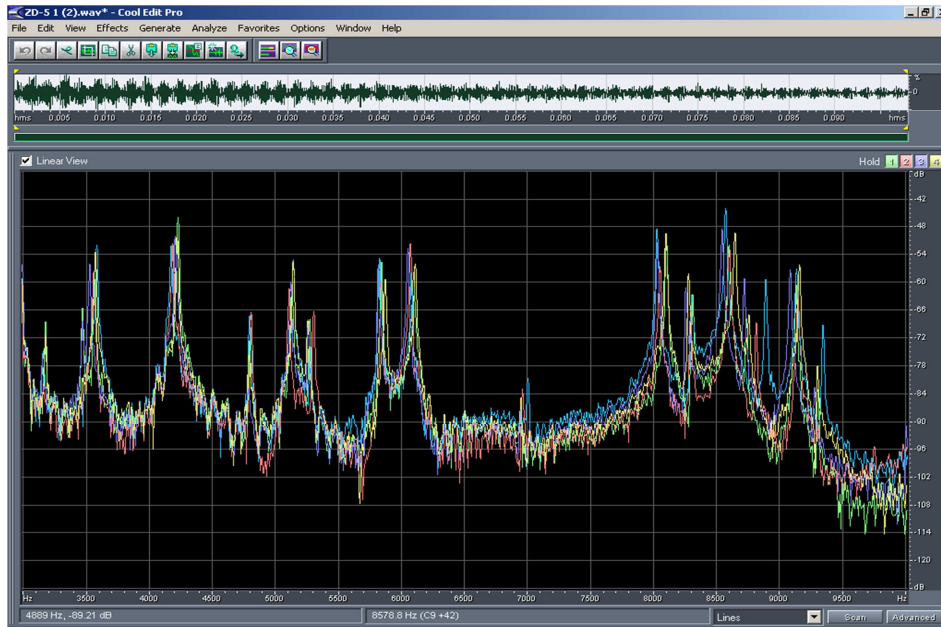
ZD-5 1 (2).wav* - Cool Edit Pro

File Edit View Effects Generate Analyze Favorites Options Window Help

%
0

hms 0.005 0.010 0.015 0.020 0.025 0.030 0.035 0.040 0.045 0.050 0.055 0.060 0.065 0.070 0.075 0.080 0.085 0.090 hms

Linear View

Hold 1 2 3 4

dB
-42
-48
-54
-60
-66
-72
-78
-84
-90
-96
-102
-108
-114
-120
-dB

Hz 3500 4000 4500 5000 5500 6000 6500 7000 7500 8000 8500 9000 9500 Hz

4889 Hz, -89.21 dB

8578.8 Hz (C9 +42)

Lines

Scan

Advanced